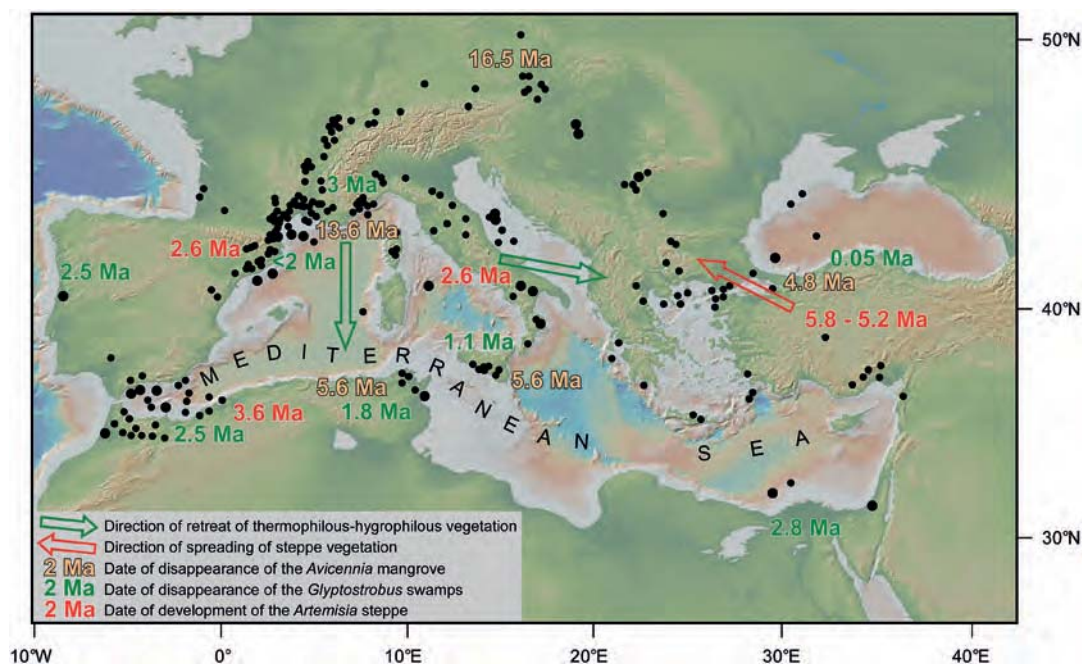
16.5 Ma

50°N

3 Ma

13.6 Ma

2.6 Ma

<2 Ma

2.5 Ma

2.6 Ma

0.05 Ma

4.8 Ma

5.8 - 5.2 Ma

40°N

1.1 Ma

M E D I T E R R A N E A N S E A

5.6 Ma

5.6 Ma

3.6 Ma

1.8 Ma

2.5 Ma

2.8 Ma

30°N

Direction of retreat of thermophilous-hygrophilous vegetation
Direction of spreading of steppe vegetation
2 Ma Date of disappearance of the *Avicennia* mangrove
2 Ma Date of disappearance of the *Glyptostrobus* swamps
2 Ma Date of development of the *Artemisia* steppe

10°W 0° 10°E 20°E 30°E 40°E